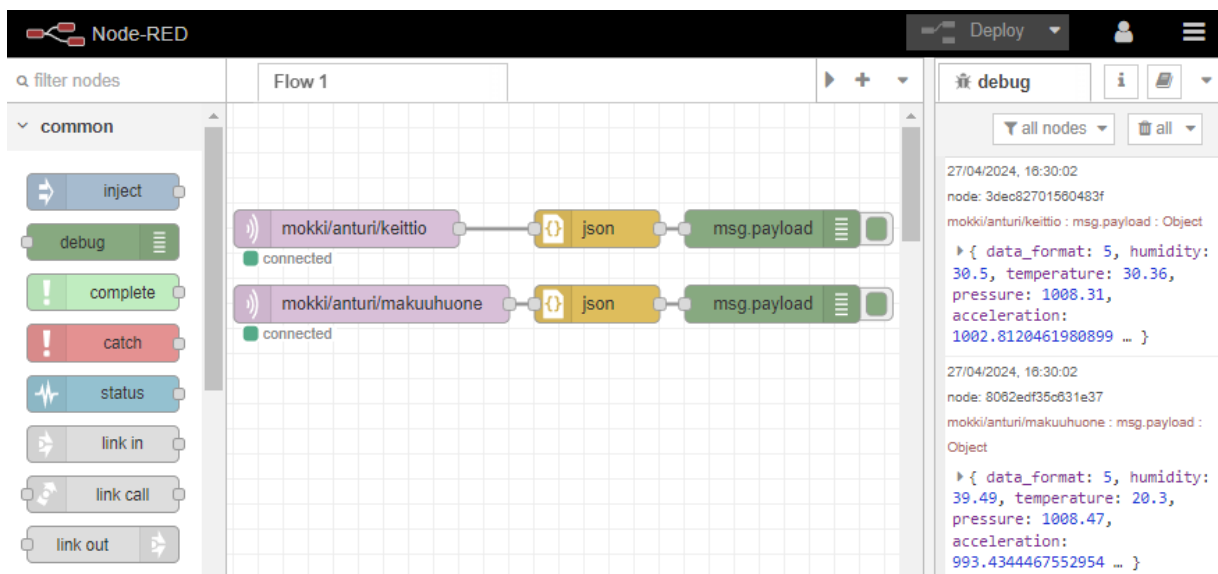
Node-RED

Deploy

filter nodes

common

inject

debug

complete

catch

status

link in

link call

link out

Flow 1

mokki/anturi/keittio

connected

json

msg.payload

mokki/anturi/makuuhuone

connected

json

msg.payload

debug

all nodes

all

27/04/2024, 16:30:02

node: 3dec82701560483f

mokki/anturi/keittio : msg.payload : Object

{ data_format: 5, humidity: 30.5, temperature: 30.36, pressure: 1008.31, acceleration: 1002.8120461980899 … }

27/04/2024, 16:30:02

node: 8062edf35c631e37

mokki/anturi/makuuhuone : msg.payload : Object

{ data_format: 5, humidity: 39.49, temperature: 20.3, pressure: 1008.47, acceleration: 993.4344467552954 … }